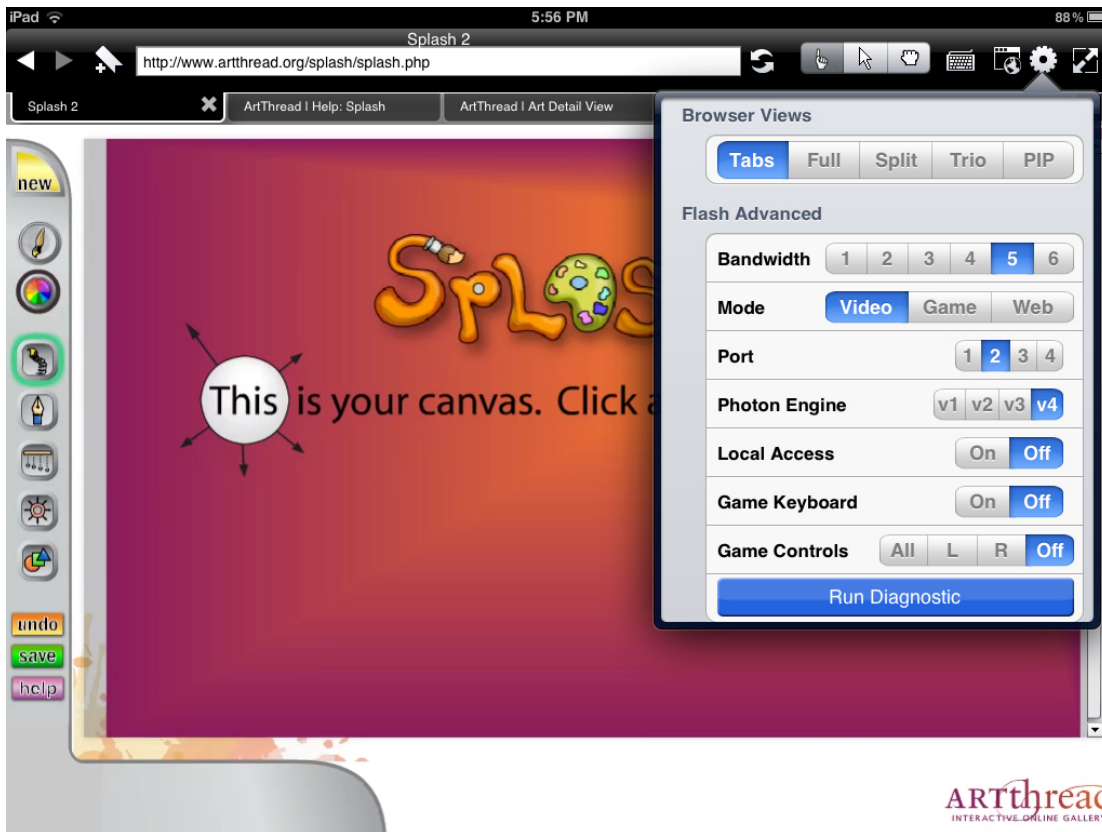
iPad
5:56 PM
88%
Splash 2
http://www.artthread.org/splash/splash.php
Splash 2
ArtThread | Help: Splash
ArtThread | Art Detail View

new

SPLAS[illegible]

This is your canvas. Click a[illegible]

undo
save
help

Browser Views
Tabs | Full | Split | Trio | PIP

Flash Advanced

| | |
|---|---|
| Bandwidth | 1 2 3 4 5 6 |
| Mode | Video Game Web |
| Port | 1 2 3 4 |
| Photon Engine | v1 v2 v3 v4 |
| Local Access | On Off |
| Game Keyboard | On Off |
| Game Controls | All L R Off |

Run Diagnostic

ARTthrea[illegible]
INTERACTIVE ONLINE GALLER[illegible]